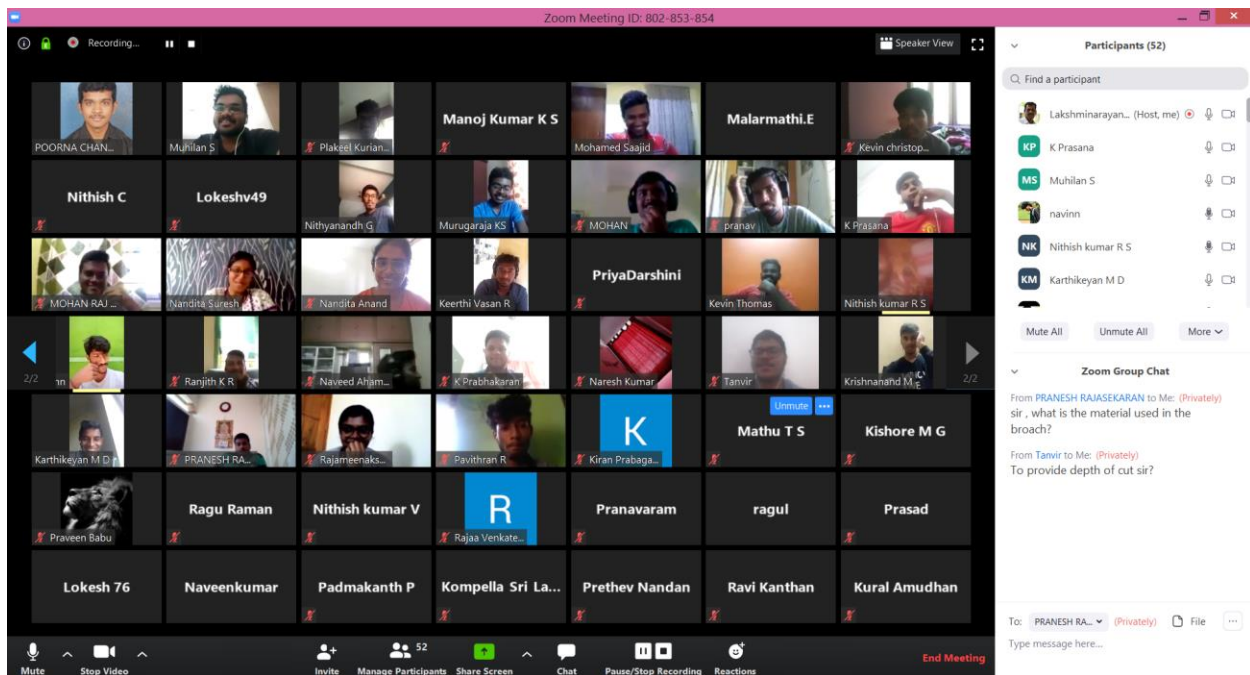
Zoom Meeting ID: 802-853-854

Recording...

Speaker View

POORNA CHAN...
Muhilan S
Plakeel Kurian...
Manoj Kumar K S
Mohamed Saajid
Malarmathi.E
Kevin christop...

Nithish C
Lokeshv49
Nithyanandh G
Murugaraja KS
MOHAN
pranav
K Prasana

MOHAN RAJ ...
Nandita Suresh
Nandita Anand
Keerthi Vasan R
PriyaDarshini
Kevin Thomas
Nithish kumar R S

2/2
...n
Ranjith K R
Naveed Aham...
K Prabhakaran
Naresh Kumar
Tanvir
Krishnanand M...
2/2

Karthikeyan M D
PRANESH RA...
Rajameenaks...
Pavithran R
K
Kiran Prabaga...
Unmute
Mathu T S
Kishore M G

Praveen Babu
Ragu Raman
Nithish kumar V
R
Rajaa Venkate...
Pranavaram
ragul
Prasad

Lokesh 76
Naveenkumar
Padmakanth P
Kompella Sri La...
Prethev Nandan
Ravi Kanthan
Kural Amudhan

Mute
Stop Video
Invite
52
Manage Participants
Share Screen
Chat
Pause/Stop Recording
Reactions
End Meeting

Participants (52)

Find a participant

Lakshminarayan... (Host, me)
KP K Prasana
MS Muhilan S
navinn
NK Nithish kumar R S
KM Karthikeyan M D

Mute All
Unmute All
More

Zoom Group Chat

From PRANESH RAJASEKARAN to Me: (Privately)
sir , what is the material used in the broach?

From Tanvir to Me: (Privately)
To provide depth of cut sir?

To: PRANESH RA... (Privately)
File
Type message here...